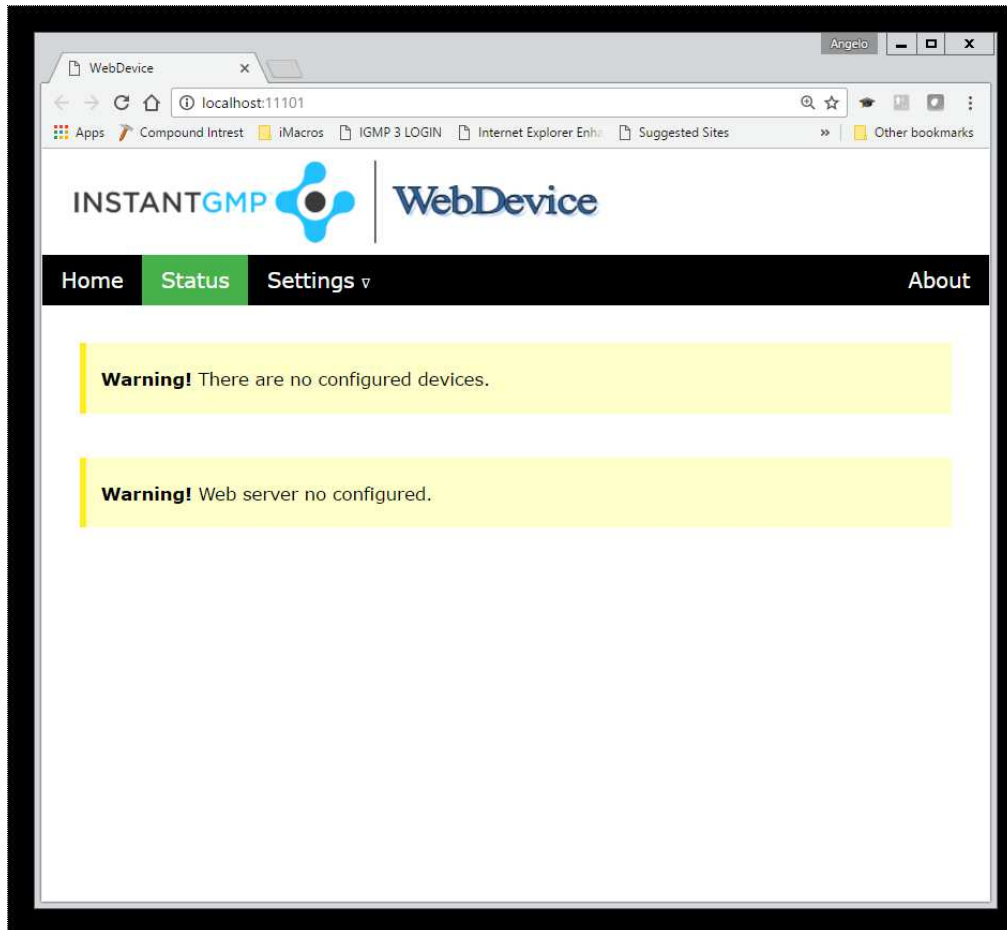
Angelo
WebDevice ×
localhost:11101
Apps Compound Intrest iMacros IGMP 3 LOGIN Internet Explorer Enha Suggested Sites » Other bookmarks

INSTANTGMP WebDevice

Home Status Settings ▿ About

**Warning!** There are no configured devices.

**Warning!** Web server no configured.